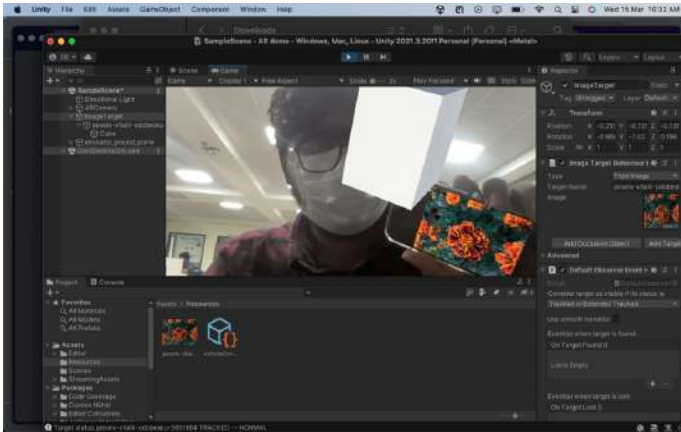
Unity File Edit Assets GameObject Component Window Help

Wed 16 Mar 10:32 AM

Downloads

SampleScene - All demo - Windows, Mac, Linux - Unity 2021.3.2f1 Personal (Personal) <Metal>

Layers Layout

Hierarchy

SampleScene*
Directional Light
ARCamera
ImageTarget
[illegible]
Cube
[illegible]
DontDestroyOnLoad

Scene Game

Game Display 1 Free Aspect Scale 1x Play Focused Mute Stats Gizmos

Inspector

ImageTarget Static
Tag Untagged Layer Default

Transform
Position X -0.211 Y -0.722 Z -0.128
Rotation X -0.969 Y -7.62 Z -0.196
Scale X 1 Y 1 Z 1

Image Target Behaviour
Type From Image
Target Name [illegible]
Image

Add Occlusion (Stair) Add Target

Advanced

Default Observer Event Handler
Script DefaultObserverEventHandler
Consider target as visible if its status is: Tracked or Extended Tracked
Use smooth transition
Event(s) when target is found:
On Target Found ()
List is Empty
Event(s) when target is lost:
On Target Lost ()

Project Console

Favorites
All Materials
All Models
All Prefabs
Assets
Editor
Resources
Scenes
StreamingAssets
Packages
Code Coverage
Custom NUnit
Editor Coroutines

Assets > Resources

Target status: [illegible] TRACKED -- NORMAL